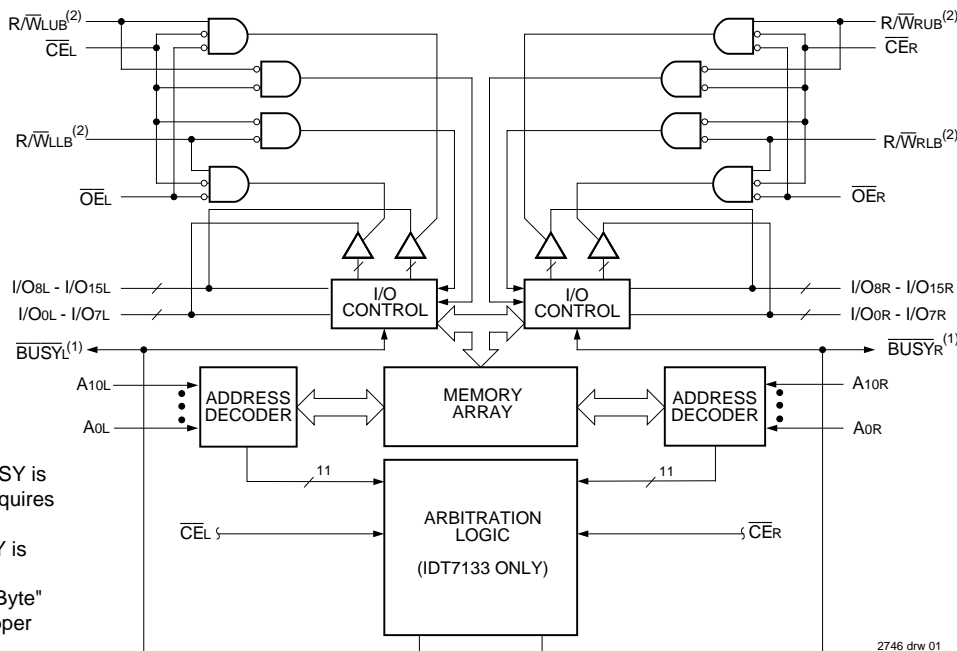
$R/\overline{W}_{LUB}^{(2)}$
$\overline{CE}_L$
$R/\overline{W}_{LLB}^{(2)}$
$\overline{OE}_L$
$R/\overline{W}_{RUB}^{(2)}$
$\overline{CE}_R$
$R/\overline{W}_{RLB}^{(2)}$
$\overline{OE}_R$
$I/O_{8L}$ - $I/O_{15L}$
$I/O_{0L}$ - $I/O_{7L}$
I/O CONTROL
I/O CONTROL
$I/O_{8R}$ - $I/O_{15R}$
$I/O_{0R}$ - $I/O_{7R}$
$\overline{BUSY}_L^{(1)}$
$\overline{BUSY}_R^{(1)}$
$A_{10L}$
$A_{0L}$
ADDRESS DECODER
MEMORY ARRAY
ADDRESS DECODER
$A_{10R}$
$A_{0R}$
SY is
quires
Y is
Byte"
pper
11
11
$\overline{CE}_L$
ARBITRATION LOGIC
(IDT7133 ONLY)
$\overline{CE}_R$
2746 drw 01